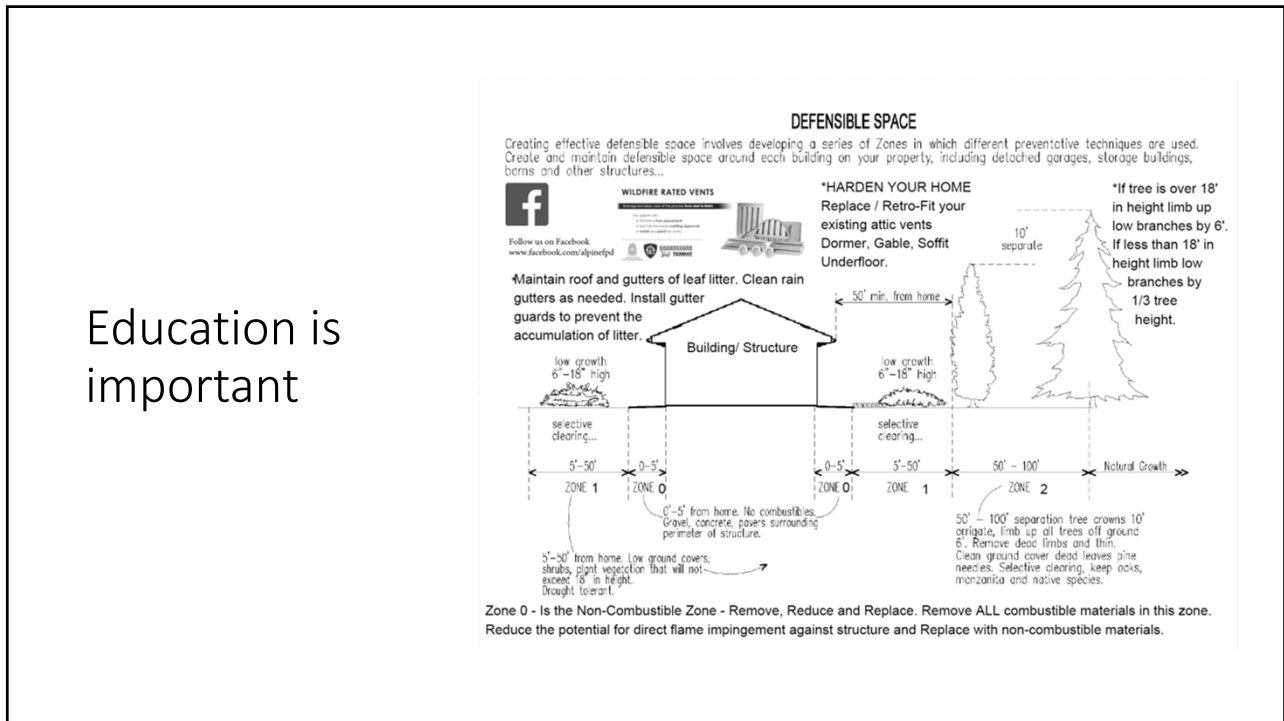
Education is important

DEFENSIBLE SPACE

Creating effective defensible space involves developing a series of Zones in which different preventative techniques are used. Create and maintain defensible space around each building on your property, including detached garages, storage buildings, barns and other structures...

Follow us on Facebook
www.facebook.com/alpinefpd

WILDFIRE RATED VENTS

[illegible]

*HARDEN YOUR HOME
Replace / Retro-Fit your existing attic vents
Dormer, Gable, Soffit
Underfloor.

*If tree is over 18' in height limb up low branches by 6'. If less than 18' in height limb low branches by 1/3 tree height.

10' separate

Maintain roof and gutters of leaf litter. Clean rain gutters as needed. Install gutter guards to prevent the accumulation of litter.

50' min. from home

Building/ Structure

low growth 6"–18" high

low growth 6"–18" high

selective clearing...

selective clearing...

5'–50'
ZONE 1

0–5'
ZONE 0

0–5'
ZONE 0

5'–50'
ZONE 1

50' – 100'
ZONE 2

Natural Growth

0'–5' from home. No combustibles. Gravel, concrete, pavers surrounding perimeter of structure.

5'–50' from home. Low ground covers, shrubs, plant vegetation that will not exceed 18" in height. Drought tolerant.

50' – 100' separation tree crowns 10' irrigate, limb up all trees off ground 6'. Remove dead limbs and thin. Clean ground cover dead leaves pine needles. Selective clearing, keep oaks, manzanita and native species.

Zone 0 - Is the Non-Combustible Zone - Remove, Reduce and Replace. Remove ALL combustible materials in this zone. Reduce the potential for direct flame impingement against structure and Replace with non-combustible materials.